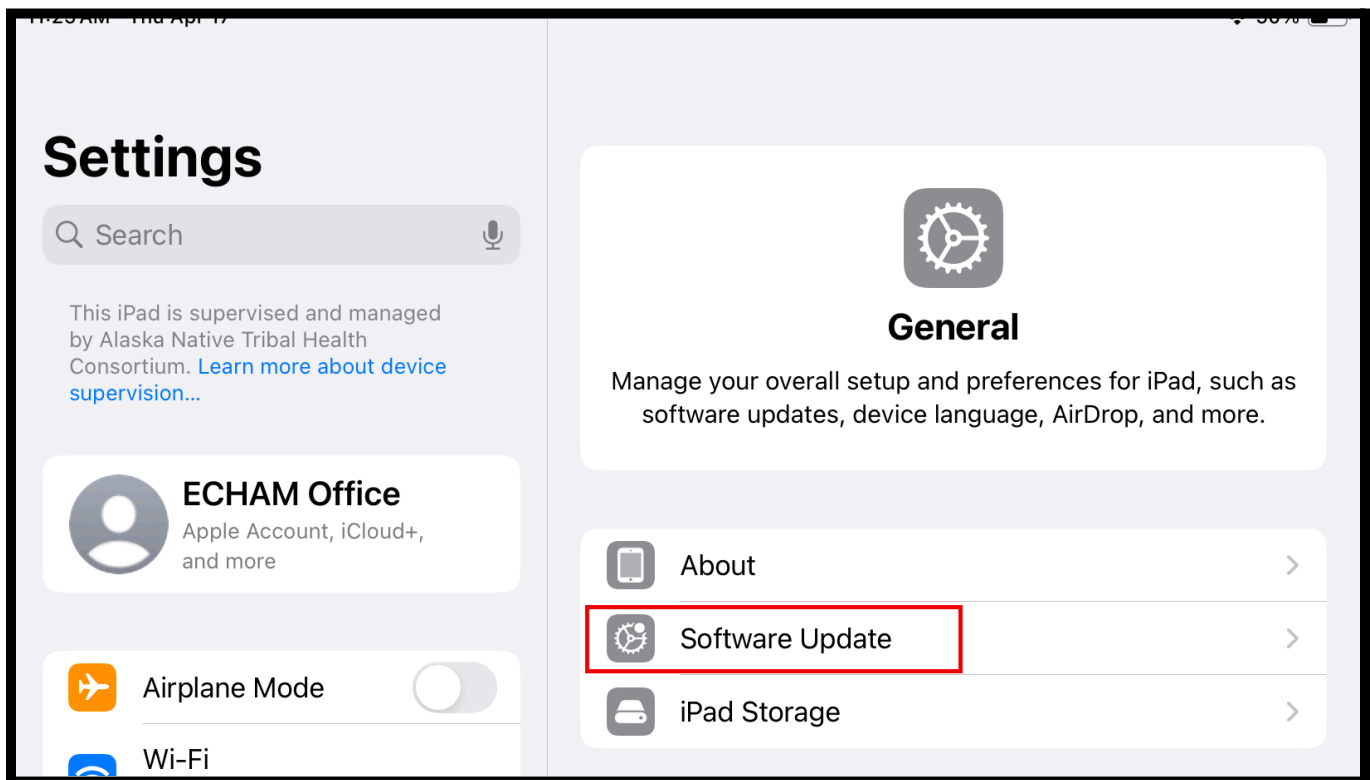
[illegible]

Settings

Search

This iPad is supervised and managed by Alaska Native Tribal Health Consortium. Learn more about device supervision...

ECHAM Office
Apple Account, iCloud+, and more

Airplane Mode

Wi-Fi

General

Manage your overall setup and preferences for iPad, such as software updates, device language, AirDrop, and more.

About

Software Update

iPad Storage